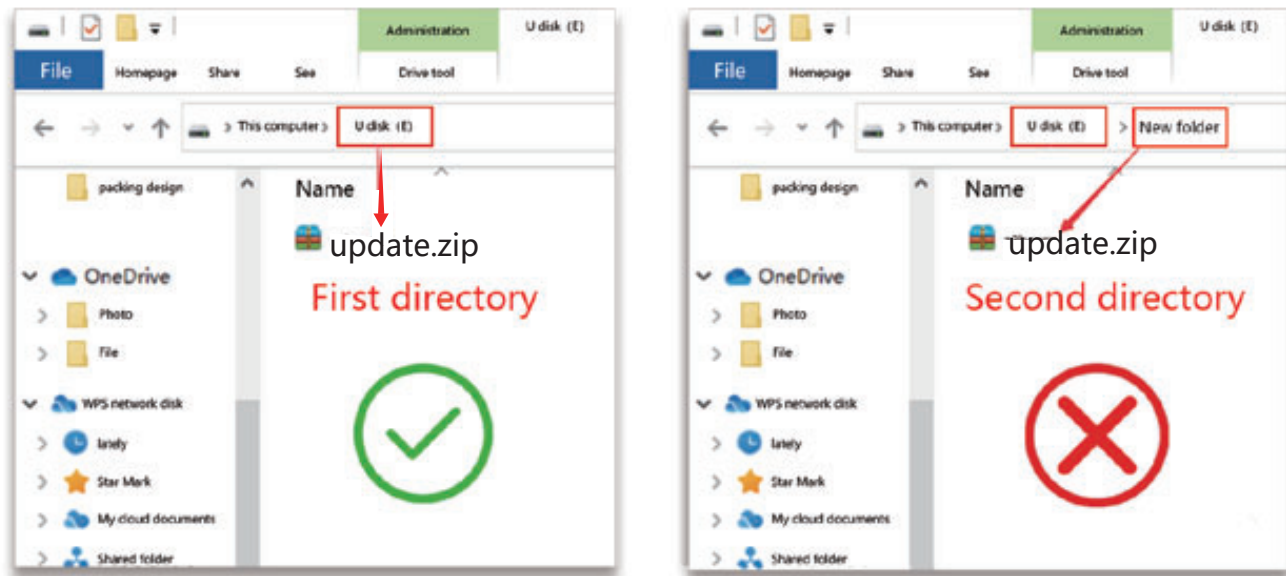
Administration
U disk (E)
File
Homepage
Share
See
Drive tool
This computer
U disk (E)
packing design
Name
update.zip
OneDrive
First directory
Photo
File
WPS network disk
lately
Star Mark
My cloud documents
Shared folder

Administration
U disk (E)
File
Homepage
Share
See
Drive tool
This computer
U disk (E)
New folder
packing design
Name
update.zip
OneDrive
Second directory
Photo
File
WPS network disk
lately
Star Mark
My cloud documents
Shared folder